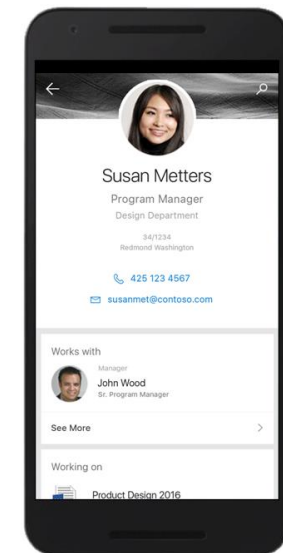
Susan Metters

Program Manager

Design Department

34/1234

Redmond Washington

425 123 4567

susanmet@contoso.com

Works with

Manager

John Wood

Sr. Program Manager

See More

Working on

Product Design 2016